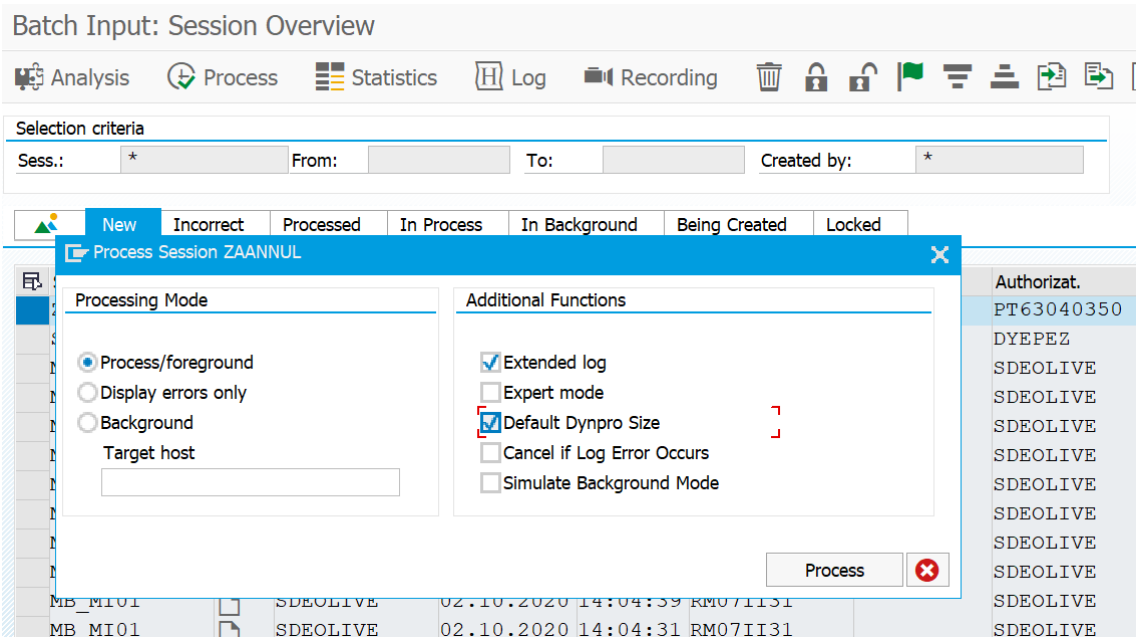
Batch Input: Session Overview

Analysis Process Statistics Log Recording

Selection criteria
Sess.: * From: To: Created by: *

New Incorrect Processed In Process In Background Being Created Locked

Process Session ZAANNUL

Processing Mode
Process/foreground
Display errors only
Background
Target host

Additional Functions
Extended log
Expert mode
Default Dynpro Size
Cancel if Log Error Occurs
Simulate Background Mode

Process

Authorizat.
PT63040350
DYEPEZ
SDEOLIVE
SDEOLIVE
SDEOLIVE
SDEOLIVE
SDEOLIVE
SDEOLIVE
SDEOLIVE
SDEOLIVE
MB_MI01 SDEOLIVE 02.10.2020 14:04:39 RM07II31 SDEOLIVE
MB_MI01 SDEOLIVE 02.10.2020 14:04:31 RM07II31 SDEOLIVE